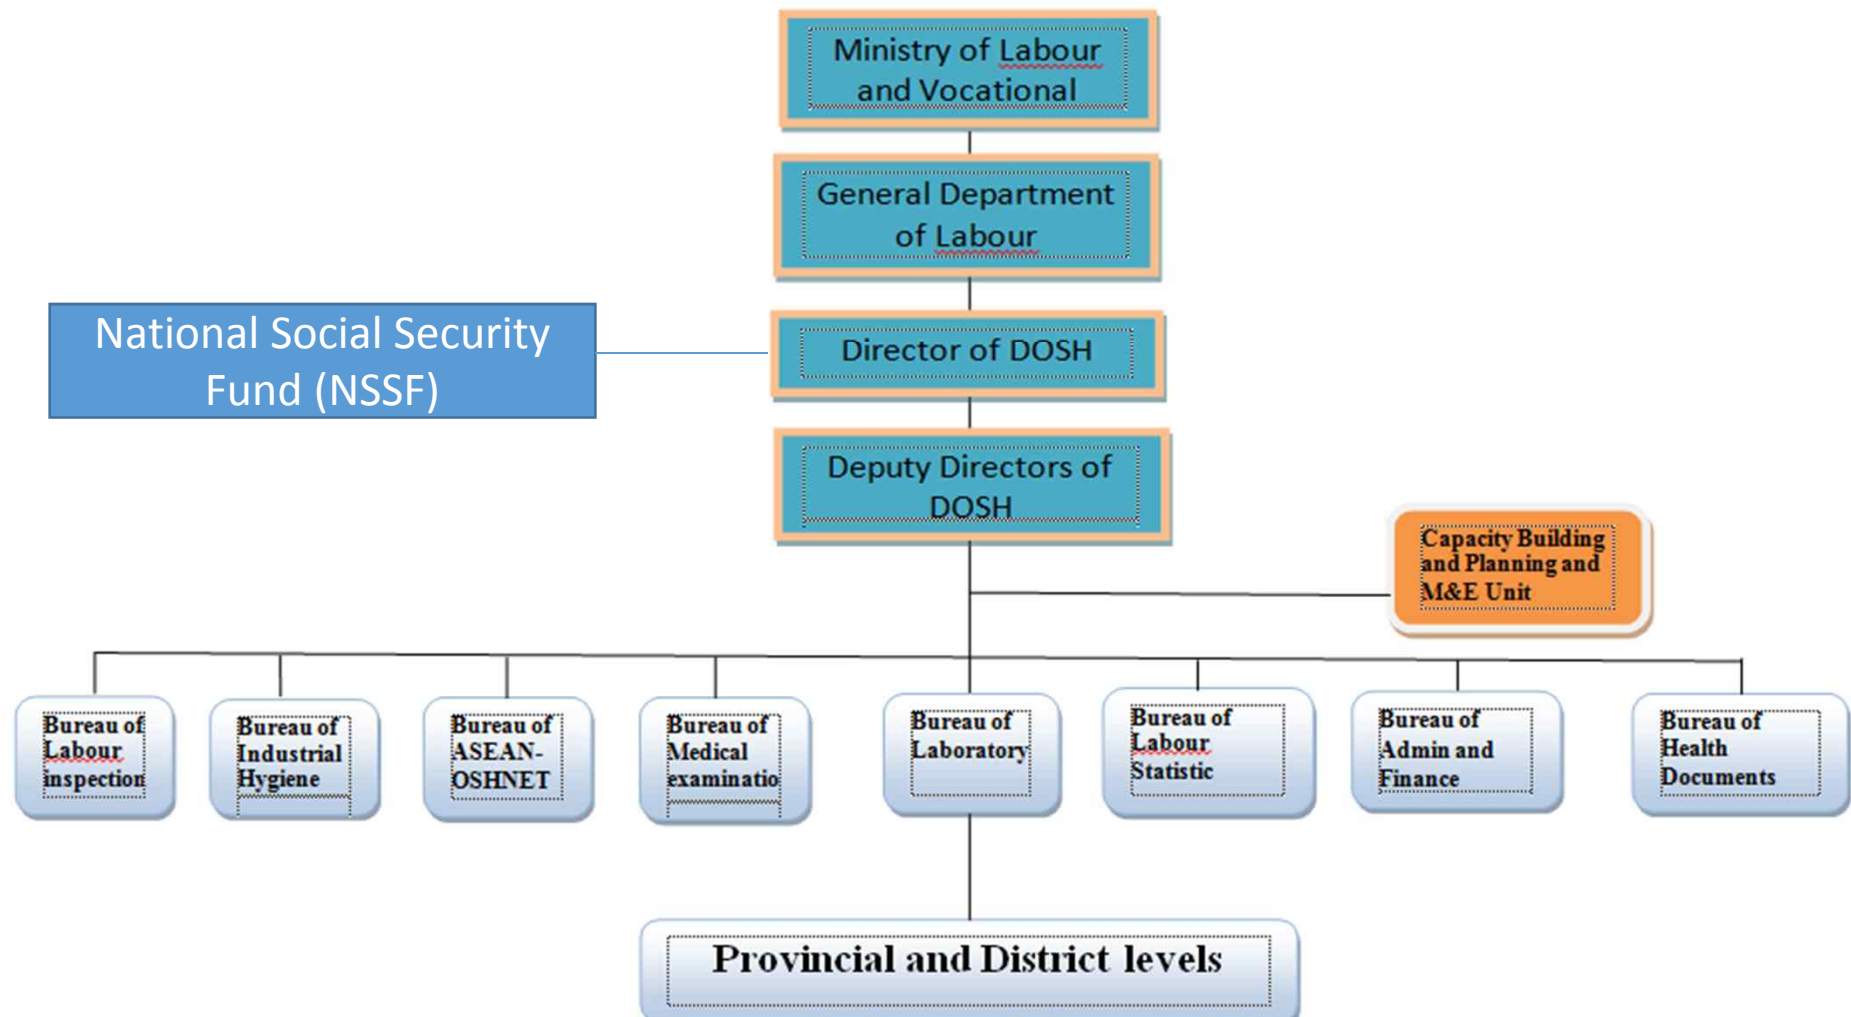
Ministry of Labour and Vocational

General Department of Labour

National Social Security Fund (NSSF)

Director of DOSH

Deputy Directors of DOSH

Capacity Building and Planning and M&E Unit

Bureau of Labour inspection

Bureau of Industrial Hygiene

Bureau of ASEAN-OSHNET

Bureau of Medical examinatio

Bureau of Laboratory

Bureau of Labour Statistic

Bureau of Admin and Finance

Bureau of Health Documents

Provincial and District levels